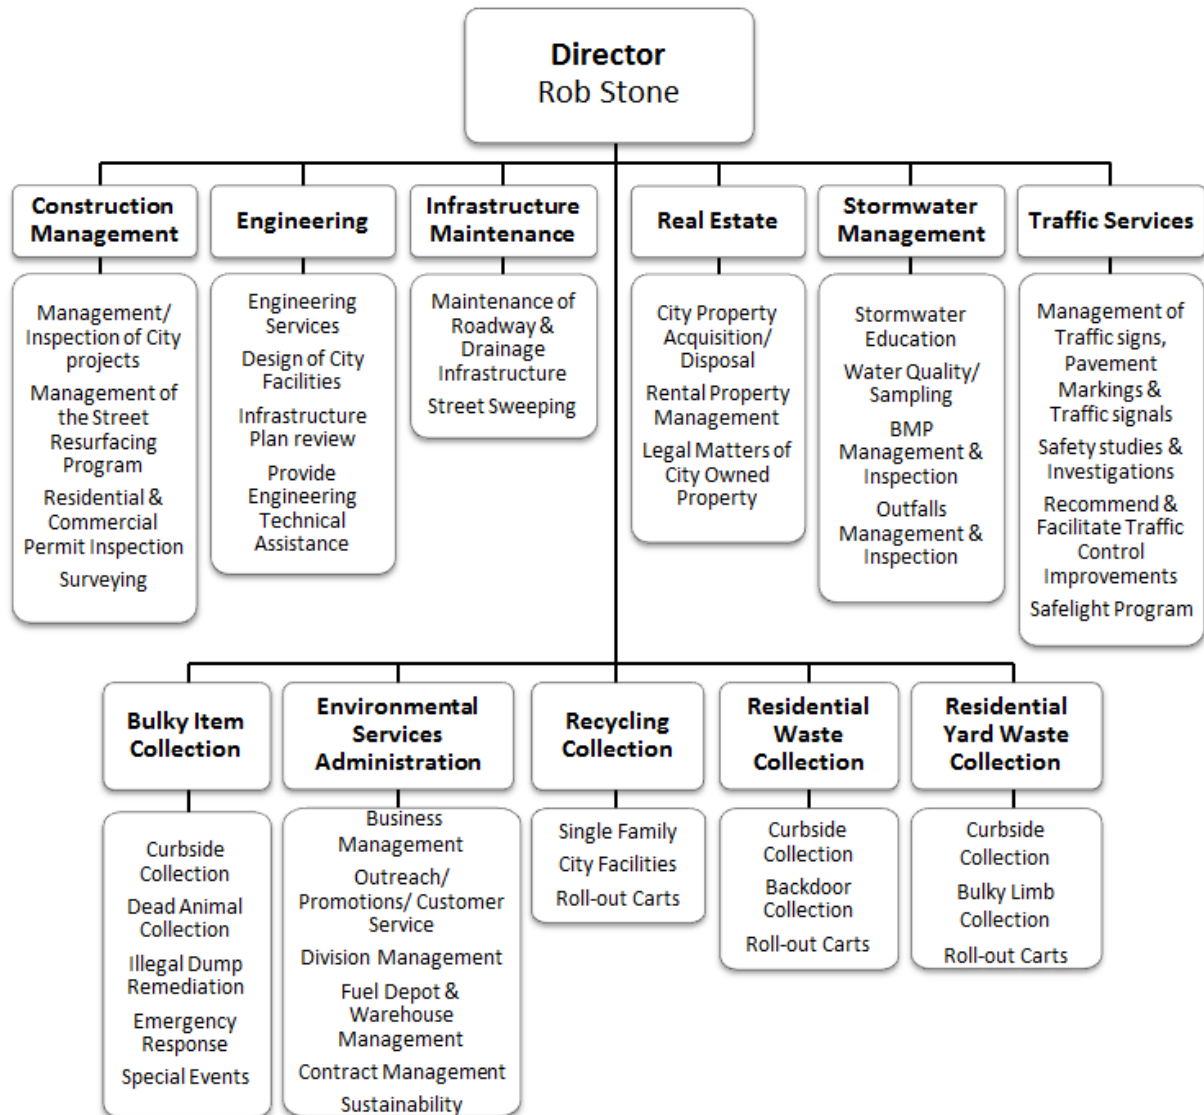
Director
Rob Stone

Construction Management

Management/ Inspection of City projects
Management of the Street Resurfacing Program
Residential & Commercial Permit Inspection
Surveying

Engineering

Engineering Services
Design of City Facilities
Infrastructure Plan review
Provide Engineering Technical Assistance

Infrastructure Maintenance

Maintenance of Roadway & Drainage Infrastructure
Street Sweeping

Real Estate

City Property Acquisition/ Disposal
Rental Property Management
Legal Matters of City Owned Property

Stormwater Management

Stormwater Education
Water Quality/ Sampling
BMP Management & Inspection
Outfalls Management & Inspection

Traffic Services

Management of Traffic signs, Pavement Markings & Traffic signals
Safety studies & Investigations
Recommend & Facilitate Traffic Control Improvements
Safelight Program

Bulky Item Collection

Curbside Collection
Dead Animal Collection
Illegal Dump Remediation
Emergency Response
Special Events

Environmental Services Administration

Business Management
Outreach/ Promotions/ Customer Service
Division Management
Fuel Depot & Warehouse Management
Contract Management
Sustainability

Recycling Collection

Single Family
City Facilities
Roll-out Carts

Residential Waste Collection

Curbside Collection
Backdoor Collection
Roll-out Carts

Residential Yard Waste Collection

Curbside Collection
Bulky Limb Collection
Roll-out Carts